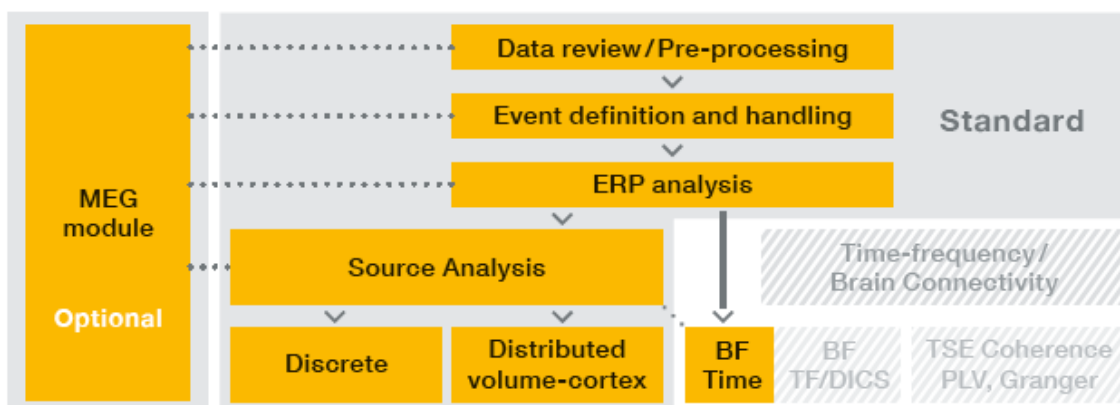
MEG module

Optional

Data review/Pre-processing

Event definition and handling

ERP analysis

Standard

Source Analysis

Time-frequency/ Brain Connectivity

Discrete

Distributed volume-cortex

BF Time

BF TF/DICS

TSE Coherence PLV, Granger